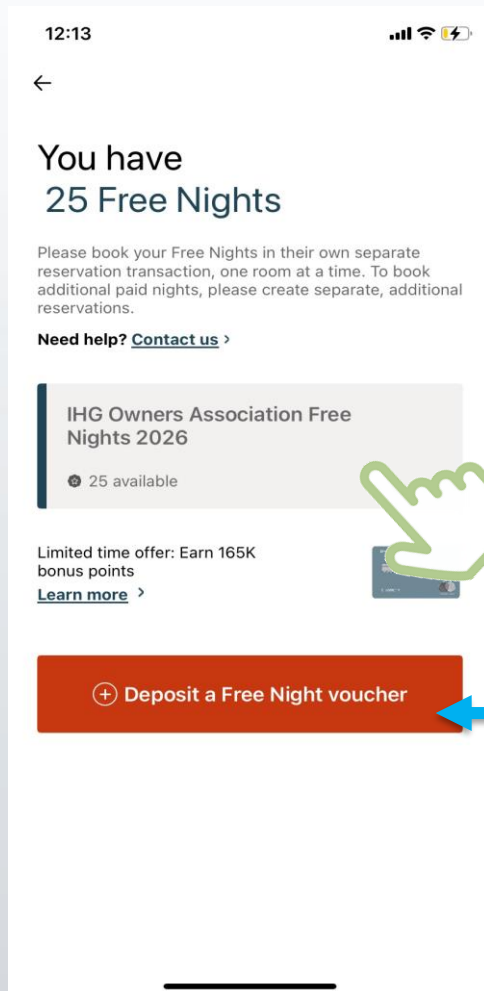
12:13

←

You have
25 Free Nights

Please book your Free Nights in their own separate reservation transaction, one room at a time. To book additional paid nights, please create separate, additional reservations.

Need help? Contact us >

IHG Owners Association Free Nights 2026

25 available

Limited time offer: Earn 165K bonus points
Learn more >

⊕ Deposit a Free Night voucher